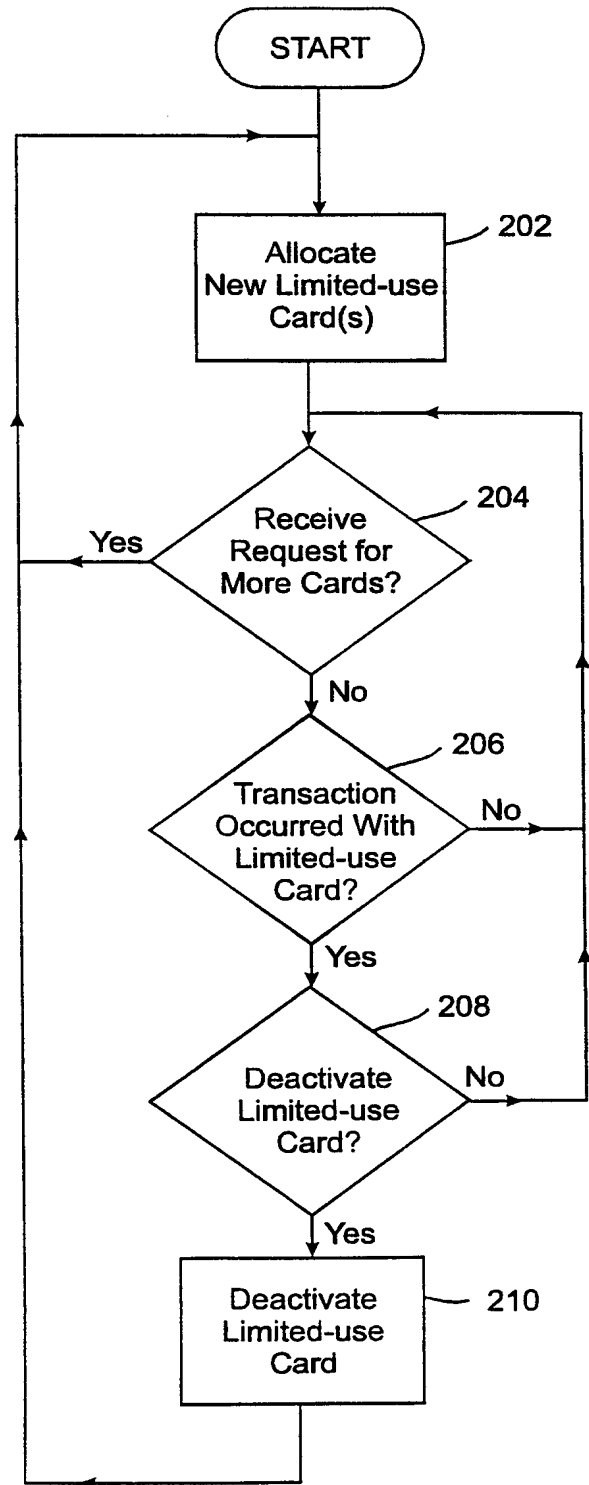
START

Allocate New Limited-use Card(s)

202

Yes

Receive Request for More Cards?

204

No

Transaction Occurred With Limited-use Card?

206

No

Yes

Deactivate Limited-use Card?

208

No

Yes

Deactivate Limited-use Card

210